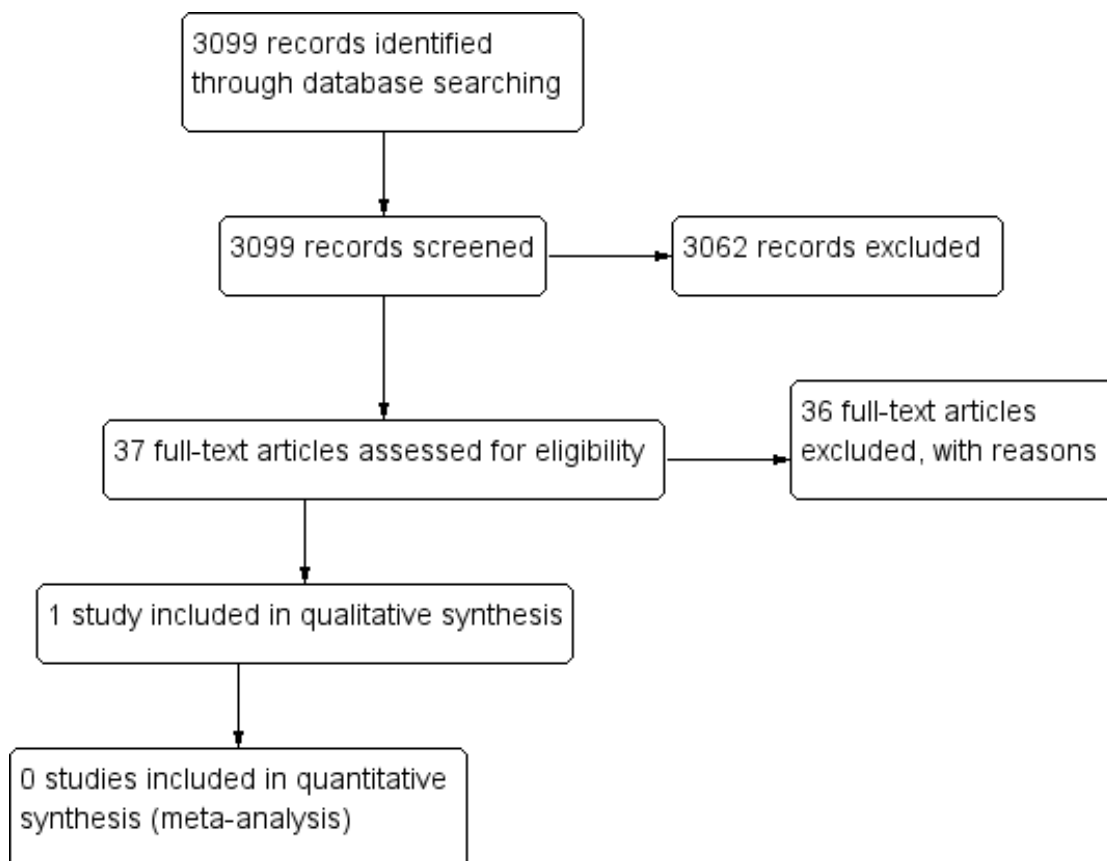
3099 records identified through database searching

3099 records screened

3062 records excluded

37 full-text articles assessed for eligibility

36 full-text articles excluded, with reasons

1 study included in qualitative synthesis

0 studies included in quantitative synthesis (meta-analysis)